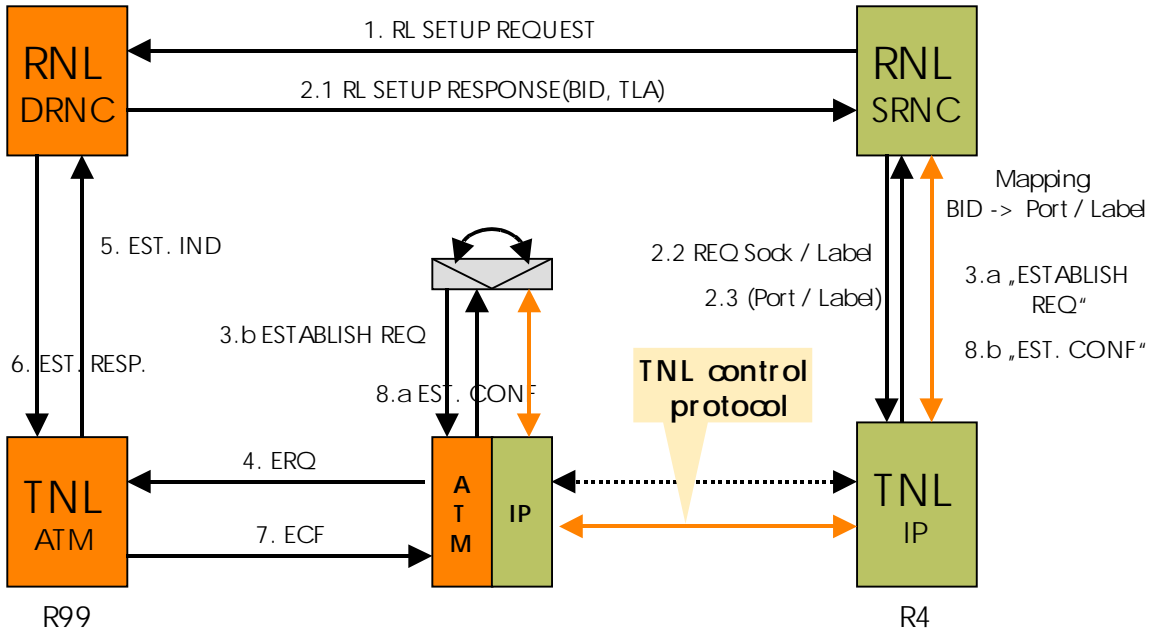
RNL
DRNC

1. RL SETUP REQUEST

2.1 RL SETUP RESPONSE(BID, TLA)

RNL
SRNC

Mapping
BID -> Port / Label

5. EST. IND

2.2 REQ Sock / Label

2.3 (Port / Label)

3.a „ESTABLISH REQ“

8.b „EST. CONF“

3.b ESTABLISH REQ

6. EST. RESP.

8.a EST. CONF

TNL control protocol

TNL
ATM

4. ERQ

7. ECF

A
T
M

IP

TNL
IP

R99

R4